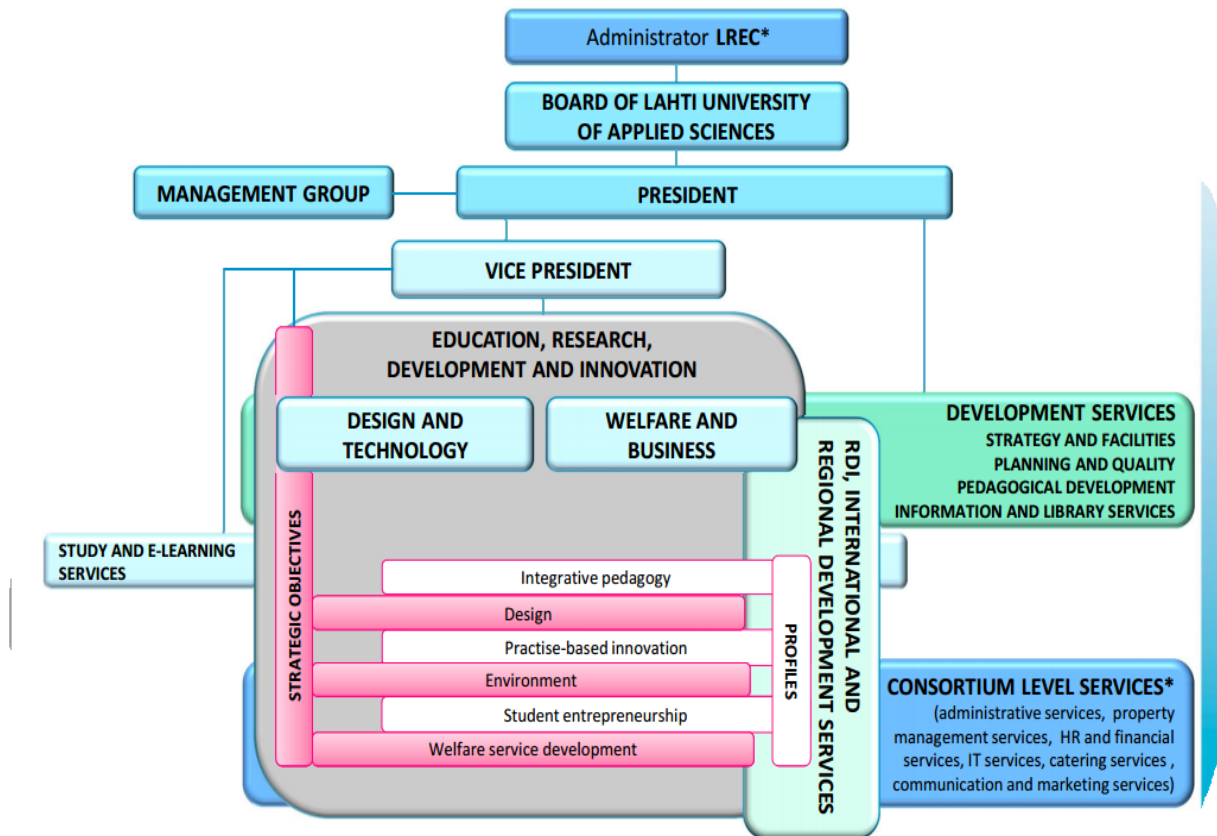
Administrator LREC*

BOARD OF LAHTI UNIVERSITY OF APPLIED SCIENCES

MANAGEMENT GROUP

PRESIDENT

VICE PRESIDENT

EDUCATION, RESEARCH, DEVELOPMENT AND INNOVATION

DESIGN AND TECHNOLOGY

WELFARE AND BUSINESS

DEVELOPMENT SERVICES
STRATEGY AND FACILITIES
PLANNING AND QUALITY
PEDAGOGICAL DEVELOPMENT
INFORMATION AND LIBRARY SERVICES

STUDY AND E-LEARNING SERVICES

STRATEGIC OBJECTIVES

RDI, INTERNATIONAL AND REGIONAL DEVELOPMENT SERVICES

Integrative pedagogy
Design
Practise-based innovation
Environment
Student entrepreneurship
Welfare service development

PROFILES

CONSORTIUM LEVEL SERVICES*
(administrative services, property management services, HR and financial services, IT services, catering services , communication and marketing services)